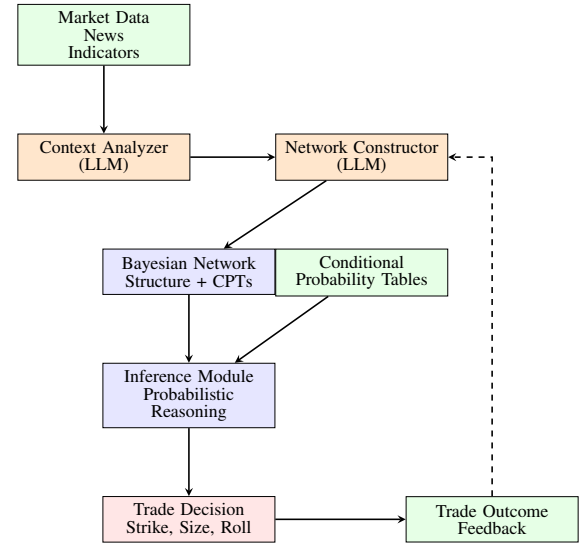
Market Data
News
Indicators

Context Analyzer
(LLM)

Network Constructor
(LLM)

Bayesian Network
Structure + CPTs

Conditional
Probability Tables

Inference Module
Probabilistic
Reasoning

Trade Decision
Strike, Size, Roll

Trade Outcome
Feedback